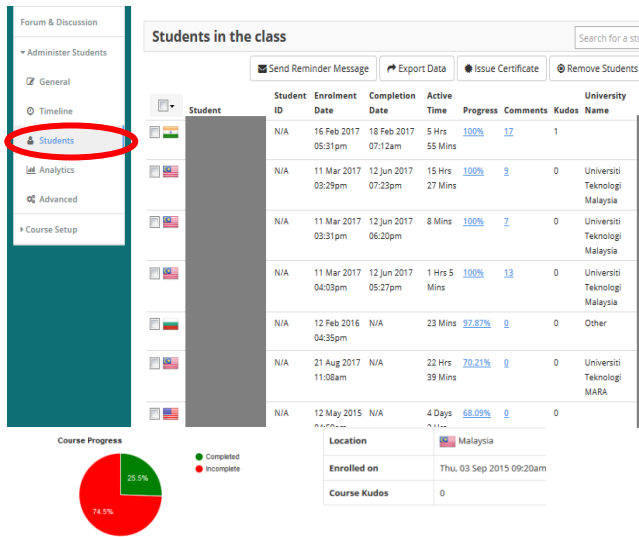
Forum & Discussion

Administer Students

General

Timeline

Students

Analytics

Advanced

Course Setup

Students in the class

Search for a st

Send Reminder Message | Export Data | Issue Certificate | Remove Students

| | Student | Student ID | Enrolment Date | Completion Date | Active Time | Progress | Comments | Kudos | University Name |
|---|---|---|---|---|---|---|---|---|---|
| | | N/A | 16 Feb 2017 05:31pm | 18 Feb 2017 07:12am | 5 Hrs 55 Mins | 100% | 17 | 1 | |
| | | N/A | 11 Mar 2017 03:29pm | 12 Jun 2017 07:23pm | 15 Hrs 27 Mins | 100% | 9 | 0 | Universiti Teknologi Malaysia |
| | | N/A | 11 Mar 2017 03:31pm | 12 Jun 2017 06:20pm | 8 Mins | 100% | 7 | 0 | Universiti Teknologi Malaysia |
| | | N/A | 11 Mar 2017 04:03pm | 12 Jun 2017 05:27pm | 1 Hrs 5 Mins | 100% | 13 | 0 | Universiti Teknologi Malaysia |
| | | N/A | 12 Feb 2016 04:35pm | N/A | 23 Mins | 97.87% | 0 | 0 | Other |
| | | N/A | 21 Aug 2017 11:08am | N/A | 22 Hrs 39 Mins | 70.21% | 0 | 0 | Universiti Teknologi MARA |
| | | N/A | 12 May 2015 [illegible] | N/A | 4 Days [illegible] | 68.09% | 0 | 0 | |

Course Progress

Completed

Incomplete

25.5%

74.5%

| Location | Malaysia |
|---|---|
| Enrolled on | Thu, 03 Sep 2015 09:20am |
| Course Kudos | 0 |